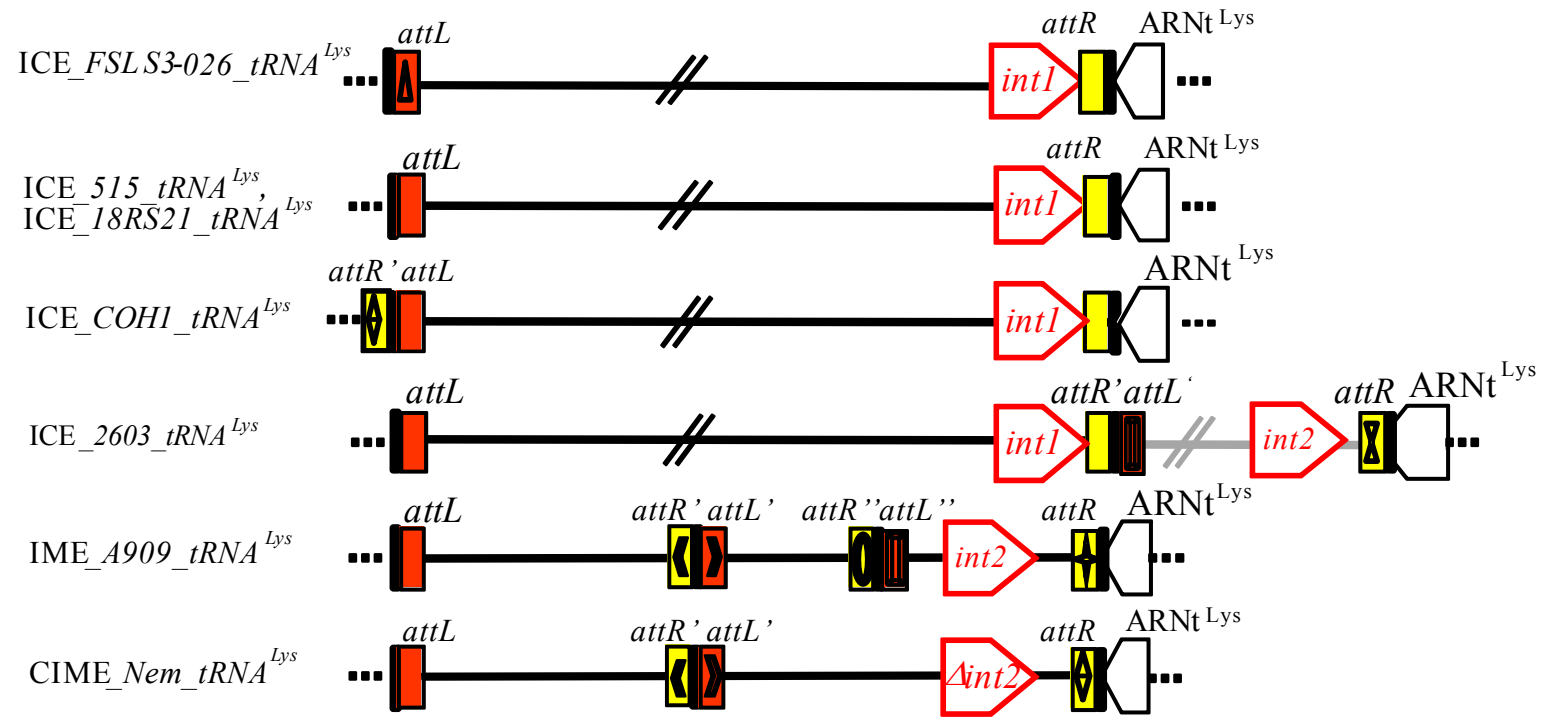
ICE_$FSL\ S3$-$026\_tRNA^{Lys}$ attL attR int1 ARNt $^{Lys}$

ICE_$515\_tRNA^{Lys}$, ICE_$18RS21\_tRNA^{Lys}$ attL attR int1 ARNt $^{Lys}$

ICE_$COH1\_tRNA^{Lys}$ attR' attL int1 ARNt $^{Lys}$

ICE_$2603\_tRNA^{Lys}$ attL int1 attR' attL' int2 attR ARNt $^{Lys}$

IME_$A909\_tRNA^{Lys}$ attL attR' attL' attR'' attL'' int2 attR ARNt $^{Lys}$

CIME_$Nem\_tRNA^{Lys}$ attL attR' attL' $\Delta$int2 attR ARNt $^{Lys}$